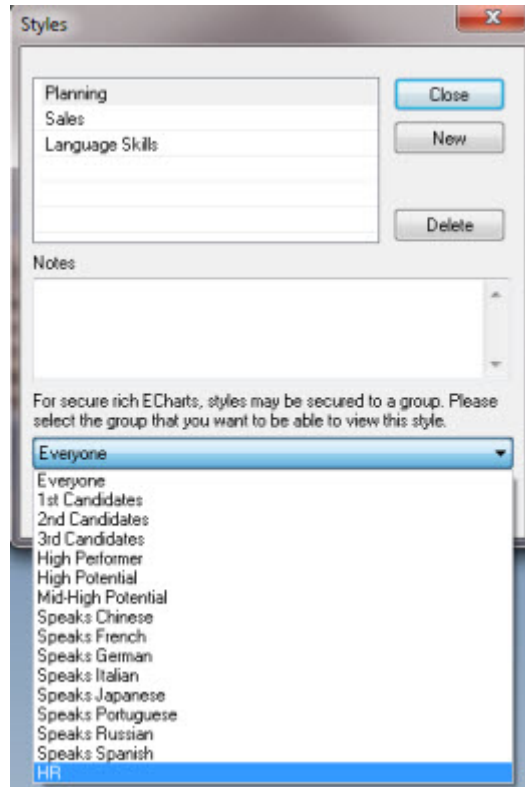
Styles

Planning
Sales
Language Skills

Close

New

Delete

Notes

For secure rich ECharts, styles may be secured to a group. Please select the group that you want to be able to view this style.

Everyone

Everyone
1st Candidates
2nd Candidates
3rd Candidates
High Performer
High Potential
Mid-High Potential
Speaks Chinese
Speaks French
Speaks German
Speaks Italian
Speaks Japanese
Speaks Portuguese
Speaks Russian
Speaks Spanish
HR